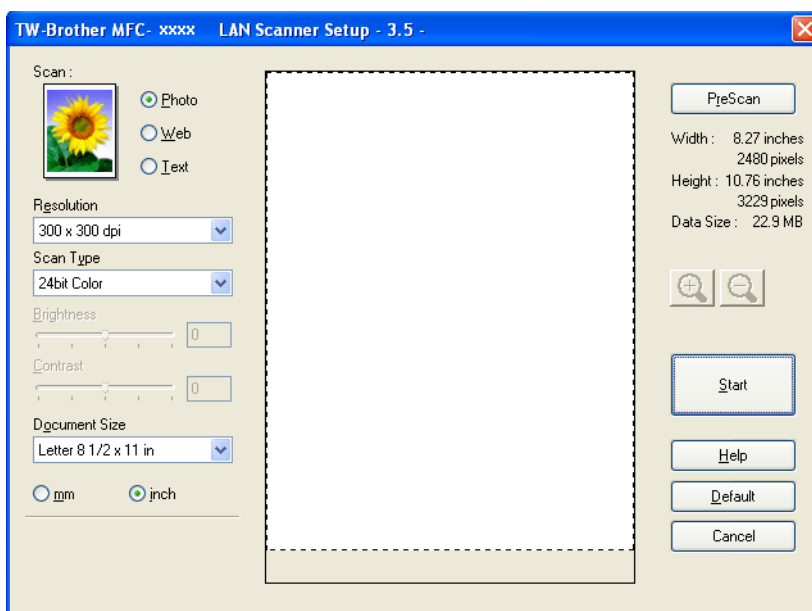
TW-Brother MFC- xxxx LAN Scanner Setup - 3.5 -

Scan :

Photo

Web

Text

Resolution

300 x 300 dpi

Scan Type

24bit Color

Brightness

0

Contrast

0

Document Size

Letter 8 1/2 x 11 in

mm

inch

PreScan

Width : 8.27 inches
2480 pixels
Height : 10.76 inches
3229 pixels
Data Size : 22.9 MB

Start

Help

Default

Cancel